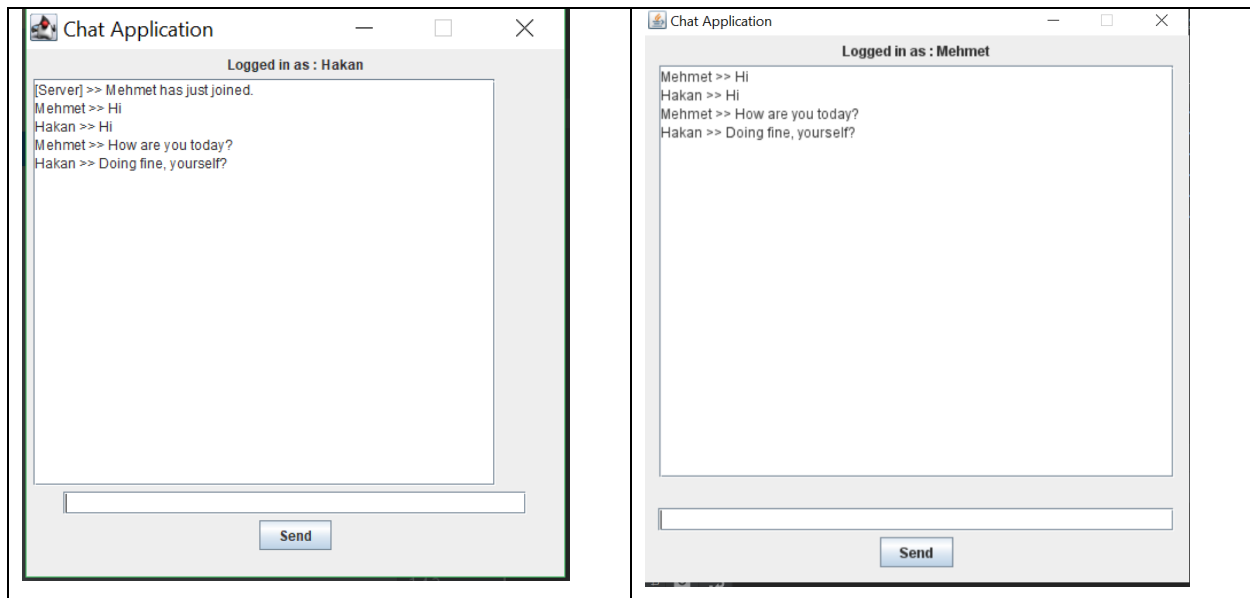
Chat Application

Logged in as : Hakan

[Server] >> Mehmet has just joined.
Mehmet >> Hi
Hakan >> Hi
Mehmet >> How are you today?
Hakan >> Doing fine, yourself?

Send

Chat Application

Logged in as : Mehmet

Mehmet >> Hi
Hakan >> Hi
Mehmet >> How are you today?
Hakan >> Doing fine, yourself?

Send